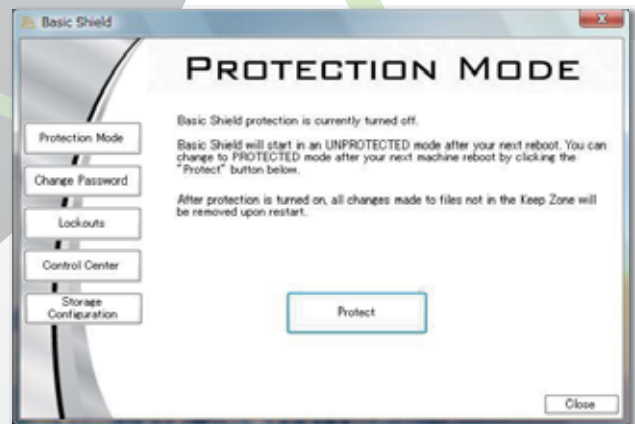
Basic Shield

PROTECTION MODE

Protection Mode

Change Password

Lockouts

Control Center

Storage Configuration

Basic Shield protection is currently turned off.

Basic Shield will start in an UNPROTECTED mode after your next reboot. You can change to PROTECTED mode after your next machine reboot by clicking the "Protect" button below.

After protection is turned on, all changes made to files not in the Keep Zone will be removed upon restart.

Protect

Close